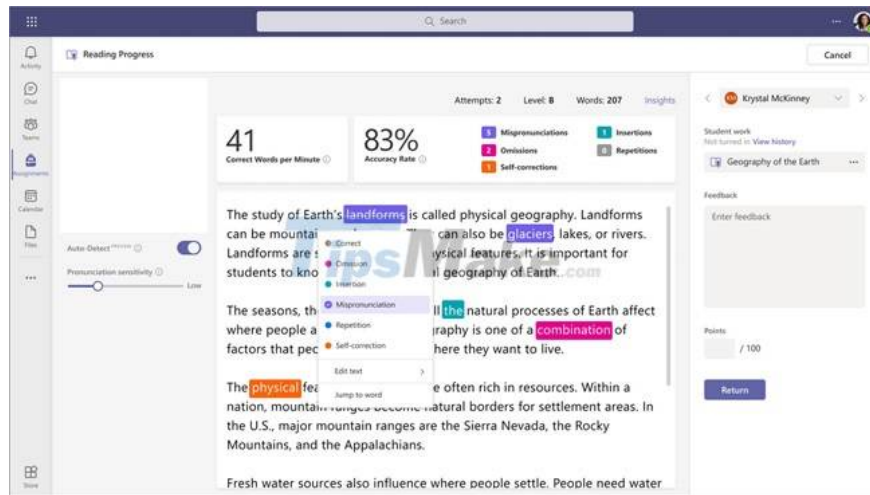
Search

Activity
Chat
Teams
Assignments
Calendar
Files
...
Store

Reading Progress

Cancel

Attempts: 2 Level: 8 Words: 207 Insights

41
Correct Words per Minute

83%
Accuracy Rate

5 Mispronunciations
2 Omissions
1 Self-corrections
1 Insertions
0 Repetitions

Auto-Detect PREVIEW

Pronunciation sensitivity

Low

The study of Earth's landforms is called physical geography. Landforms can be mountai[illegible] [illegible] can also be glaciers, lakes, or rivers. Landforms are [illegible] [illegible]ysical features. It is important for students to kno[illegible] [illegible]l geography of Earth.

Correct
Omission
Insertion
Mispronunciation
Repetition
Self-correction
Edit text
Jump to word

The seasons, th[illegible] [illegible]ll the natural processes of Earth affect where people a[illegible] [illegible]graphy is one of a combination of factors that peo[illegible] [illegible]here they want to live.

The physical fea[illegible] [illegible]e often rich in resources. Within a nation, mountain ranges become natural borders for settlement areas. In the U.S., major mountain ranges are the Sierra Nevada, the Rocky Mountains, and the Appalachians.

Fresh water sources also influence where people settle. People need water

Krystal McKinney

Student work
Not turned in View history

Geography of the Earth

Feedback

Enter feedback

Points

/ 100

Return